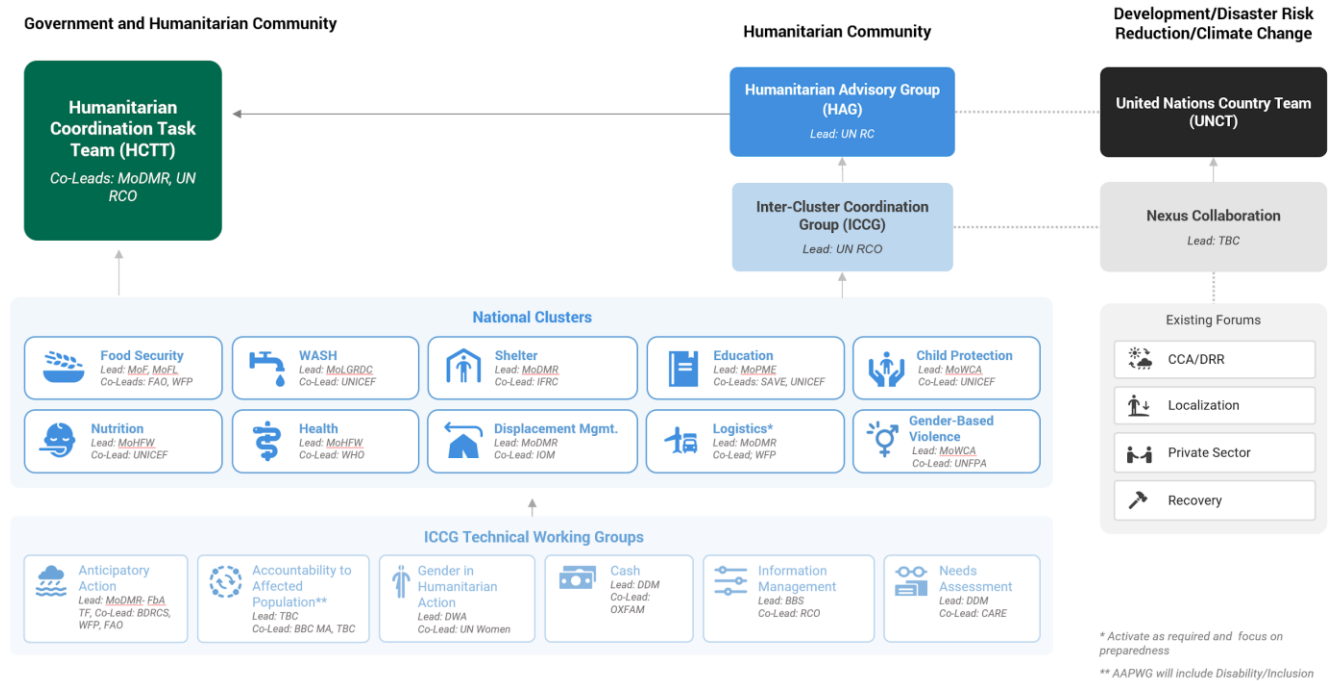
Government and Humanitarian Community

Humanitarian Coordination Task Team (HCTT)
Co-Leads: MoDMR, UN RCO

Humanitarian Community

Humanitarian Advisory Group (HAG)
Lead: UN RC

Inter-Cluster Coordination Group (ICCG)
Lead: UN RCO

Development/Disaster Risk Reduction/Climate Change

United Nations Country Team (UNCT)

Nexus Collaboration
Lead: TBC

Existing Forums
CCA/DRR
Localization
Private Sector
Recovery

National Clusters

Food Security
Lead: MoF, MoFL
Co-Leads: FAO, WFP

WASH
Lead: MoLGRDC
Co-Lead: UNICEF

Shelter
Lead: MoDMR
Co-Lead: IFRC

Education
Lead: MoPME
Co-Leads: SAVE, UNICEF

Child Protection
Lead: MoWCA
Co-Lead: UNICEF

Nutrition
Lead: MoHFW
Co-Lead: UNICEF

Health
Lead: MoHFW
Co-Lead: WHO

Displacement Mgmt.
Lead: MoDMR
Co-Lead: IOM

Logistics*
Lead: MoDMR
Co-Lead; WFP

Gender-Based Violence
Lead: MoWCA
Co-Lead: UNFPA

ICCG Technical Working Groups

Anticipatory Action
Lead: MoDMR- FbA TF, Co-Lead: BDRCS, WFP, FAO

Accountability to Affected Population**
Lead: TBC
Co-Lead: BBC MA, TBC

Gender in Humanitarian Action
Lead: DWA
Co-Lead: UN Women

Cash
Lead: DDM
Co-Lead: OXFAM

Information Management
Lead: BBS
Co-Lead: RCO

Needs Assessment
Lead: DDM
Co-Lead: CARE

* Activate as required and focus on preparedness

** AAPWG will include Disability/Inclusion